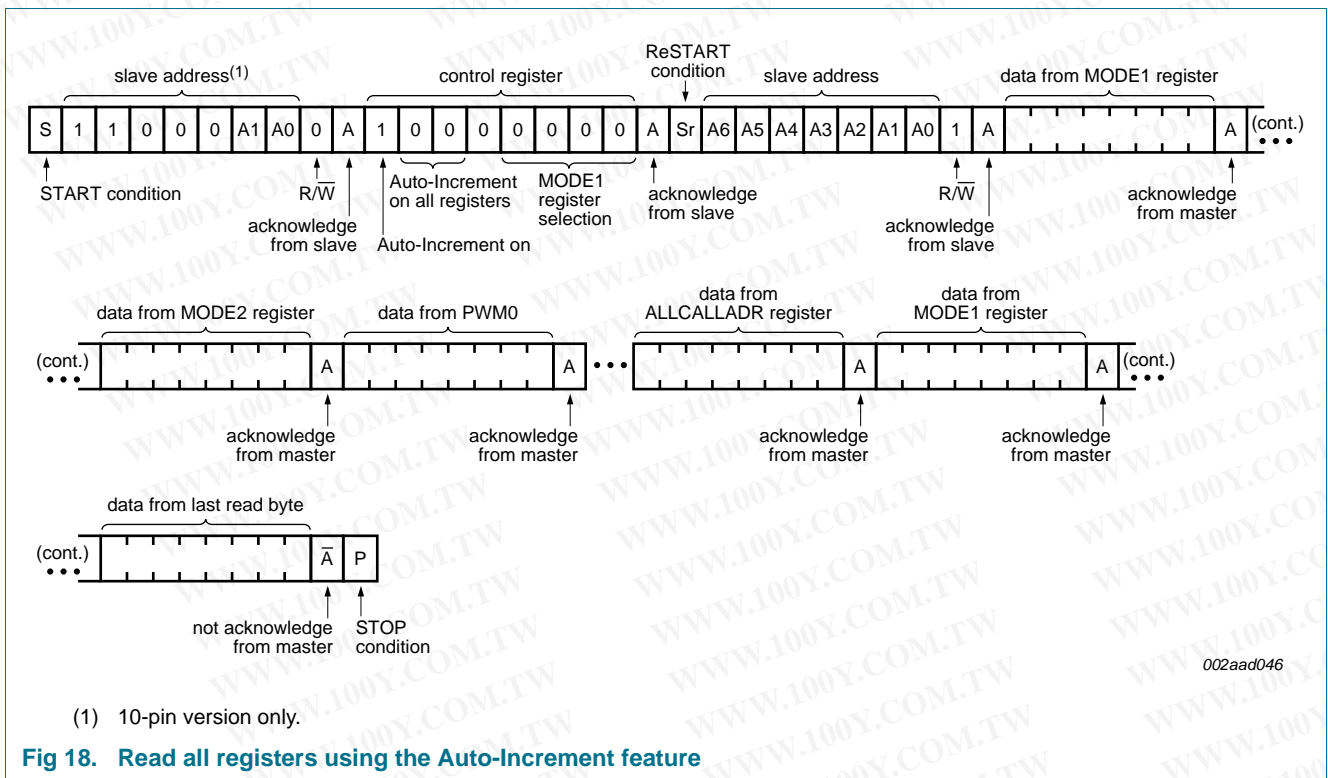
slave address$^{(1)}$

control register

ReSTART condition

slave address

data from MODE1 register

| S | 1 | 1 | 0 | 0 | 0 | A1 | A0 | 0 | A | 1 | 0 | 0 | 0 | 0 | 0 | 0 | 0 | A | Sr | A6 | A5 | A4 | A3 | A2 | A1 | A0 | 1 | A | | A | (cont.) |
|---|---|---|---|---|---|---|---|---|---|---|---|---|---|---|---|---|---|---|---|---|---|---|---|---|---|---|---|---|---|---|---|

START condition

R/$\overline{W}$

acknowledge from slave

Auto-Increment on all registers

Auto-Increment on

MODE1 register selection

acknowledge from slave

R/$\overline{W}$

acknowledge from slave

acknowledge from master

data from MODE2 register

data from PWM0

data from ALLCALLADR register

data from MODE1 register

(cont.) A A A A (cont.)

acknowledge from master

acknowledge from master

acknowledge from master

acknowledge from master

data from last read byte

(cont.) $\overline{A}$ P

not acknowledge from master

STOP condition

002aad046

(1) 10-pin version only.

Fig 18. Read all registers using the Auto-Increment feature

WWW.100Y.COM.TW